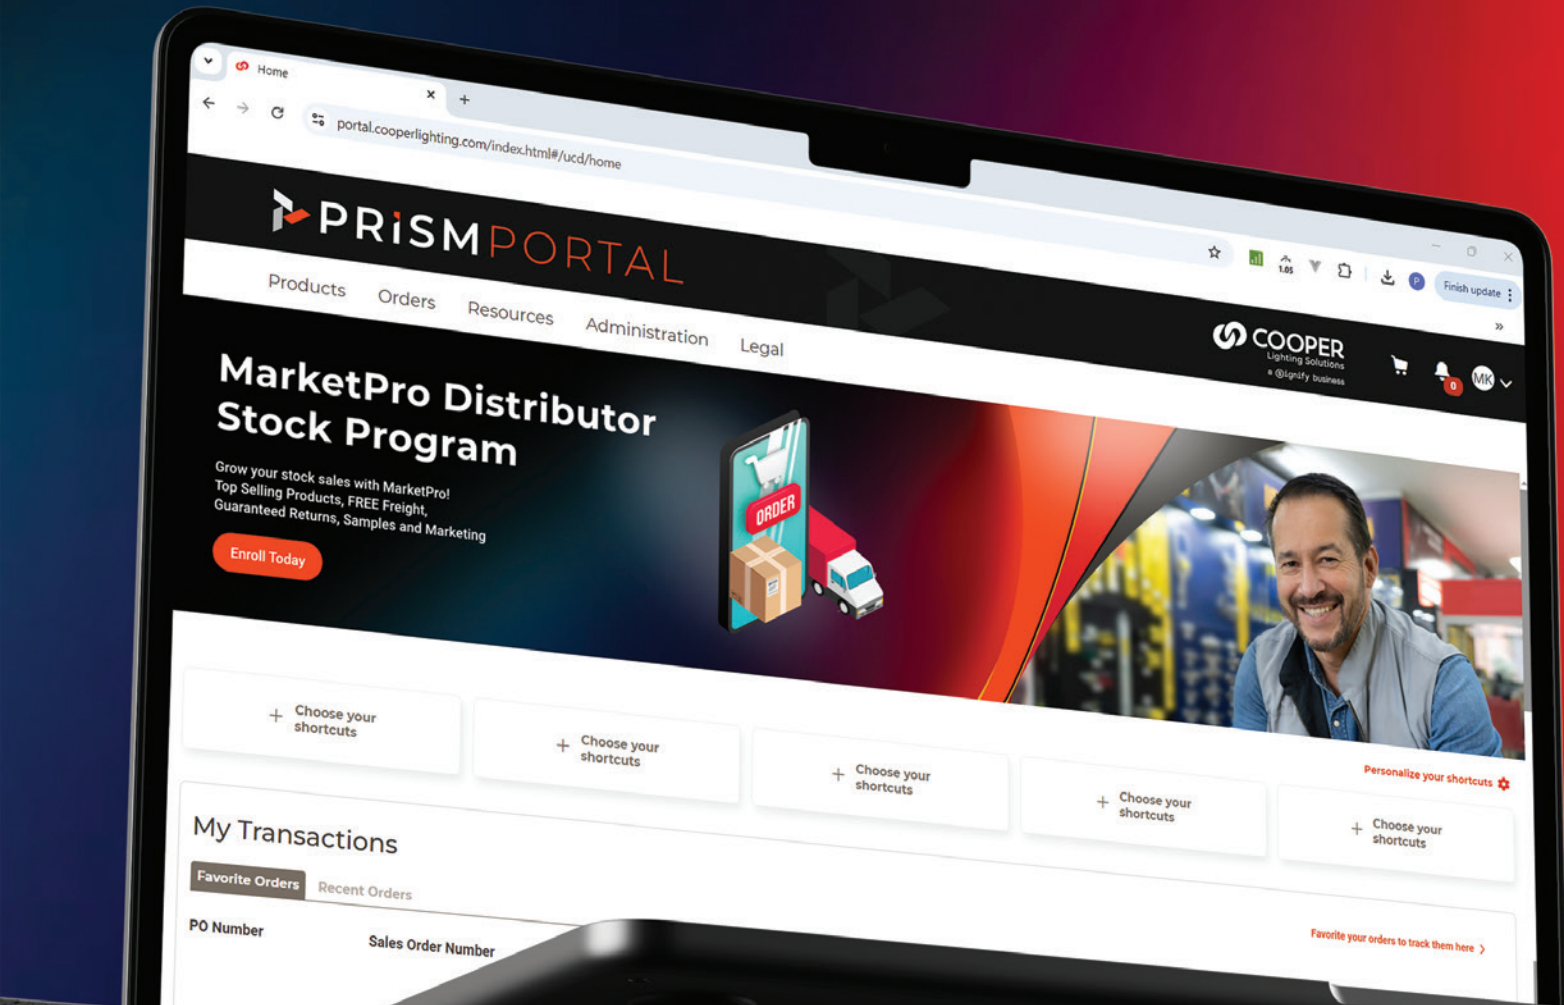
Home

portal.cooperlighting.com/index.html#/ucd/home

Finish update

PRISM PORTAL

Products Orders Resources Administration Legal

COOPER Lighting Solutions a Signify business

0 MK

MarketPro Distributor Stock Program

Grow your stock sales with MarketPro! Top Selling Products, FREE Freight, Guaranteed Returns, Samples and Marketing

Enroll Today

ORDER

+ Choose your shortcuts

+ Choose your shortcuts

+ Choose your shortcuts

+ Choose your shortcuts

+ Choose your shortcuts

Personalize your shortcuts

My Transactions

Favorite Orders Recent Orders

PO Number Sales Order Number

Favorite your orders to track them here ›